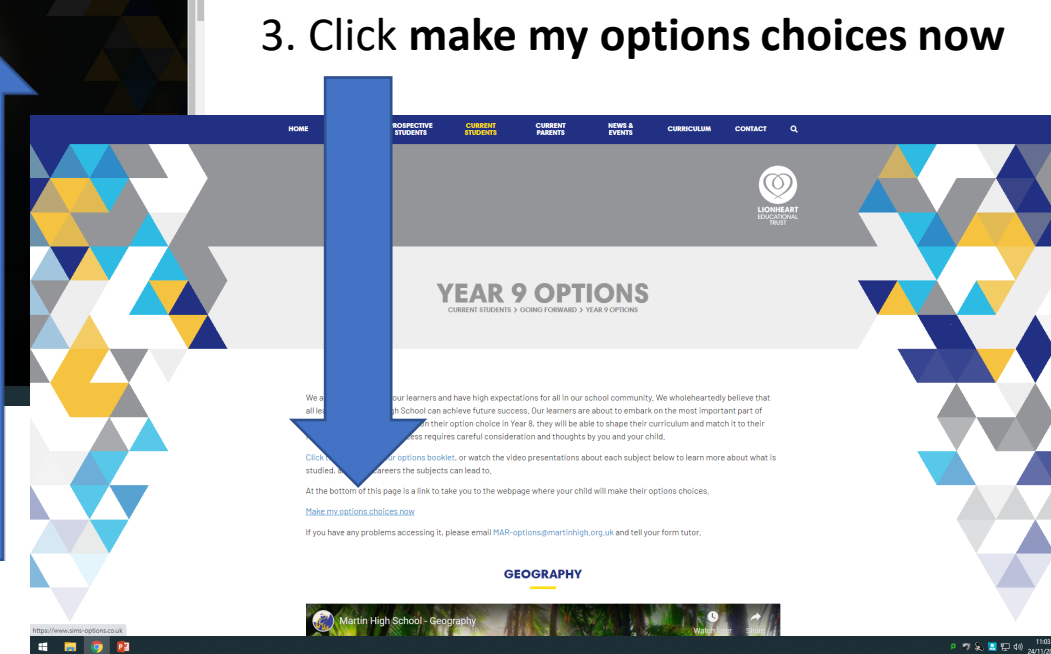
3. Click **make my options choices now**

HOME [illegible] PROSPECTIVE STUDENTS CURRENT STUDENTS CURRENT PARENTS NEWS & EVENTS CURRICULUM CONTACT

LIONHEART EDUCATIONAL TRUST

YEAR 9 OPTIONS

CURRENT STUDENTS > GOING FORWARD > YEAR 9 OPTIONS

We a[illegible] our learners and have high expectations for all in our school community. We wholeheartedly believe that all le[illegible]gh School can achieve future success. Our learners are about to embark on the most important part of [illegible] their option choice in Year 8, they will be able to shape their curriculum and match it to their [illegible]ess requires careful consideration and thoughts by you and your child.

Click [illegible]ur options booklet, or watch the video presentations about each subject below to learn more about what is studied, a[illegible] careers the subjects can lead to.

At the bottom of this page is a link to take you to the webpage where your child will make their options choices.

Make my options choices now

If you have any problems accessing it, please email MAR-options@martinhigh.org.uk and tell your form tutor.

GEOGRAPHY

Martin High School - Geography

Watch later Share

https://www.sims-options.co.uk

11:03
24/11/2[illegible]